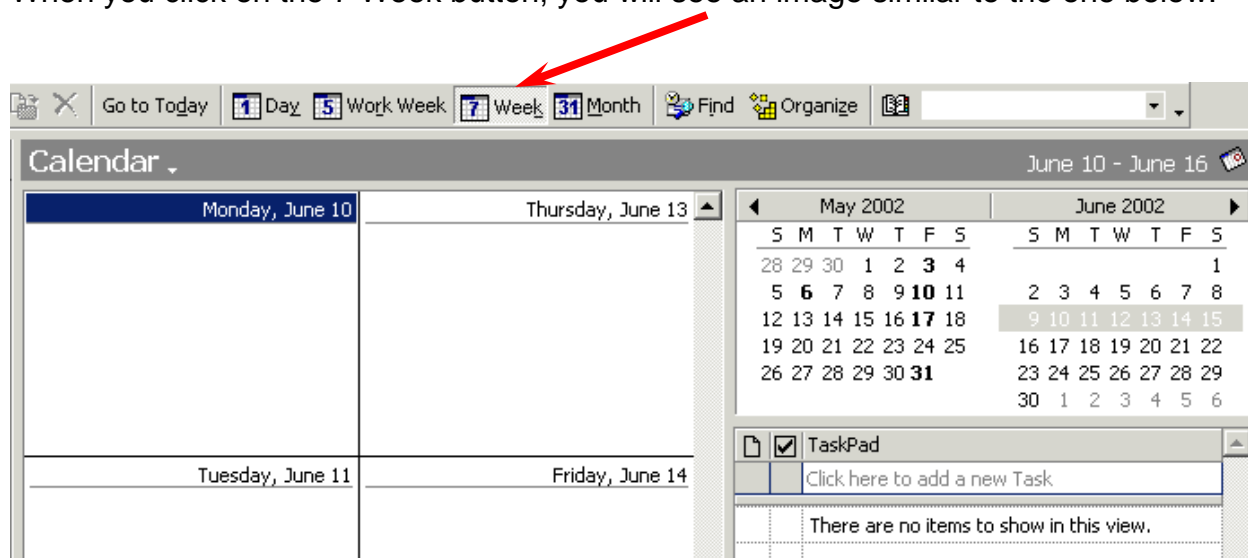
Go to Today | 1 Day | 5 Work Week | 7 Week | 31 Month | Find | Organize

Calendar

June 10 - June 16

Monday, June 10

Thursday, June 13

Tuesday, June 11

Friday, June 14

May 2002

| S | M | T | W | T | F | S |
|---|---|---|---|---|---|---|
| 28 | 29 | 30 | 1 | 2 | 3 | 4 |
| 5 | 6 | 7 | 8 | 9 | 10 | 11 |
| 12 | 13 | 14 | 15 | 16 | 17 | 18 |
| 19 | 20 | 21 | 22 | 23 | 24 | 25 |
| 26 | 27 | 28 | 29 | 30 | 31 | |

June 2002

| S | M | T | W | T | F | S |
|---|---|---|---|---|---|---|
| | | | | | | 1 |
| 2 | 3 | 4 | 5 | 6 | 7 | 8 |
| 9 | 10 | 11 | 12 | 13 | 14 | 15 |
| 16 | 17 | 18 | 19 | 20 | 21 | 22 |
| 23 | 24 | 25 | 26 | 27 | 28 | 29 |
| 30 | 1 | 2 | 3 | 4 | 5 | 6 |

TaskPad

Click here to add a new Task

There are no items to show in this view.